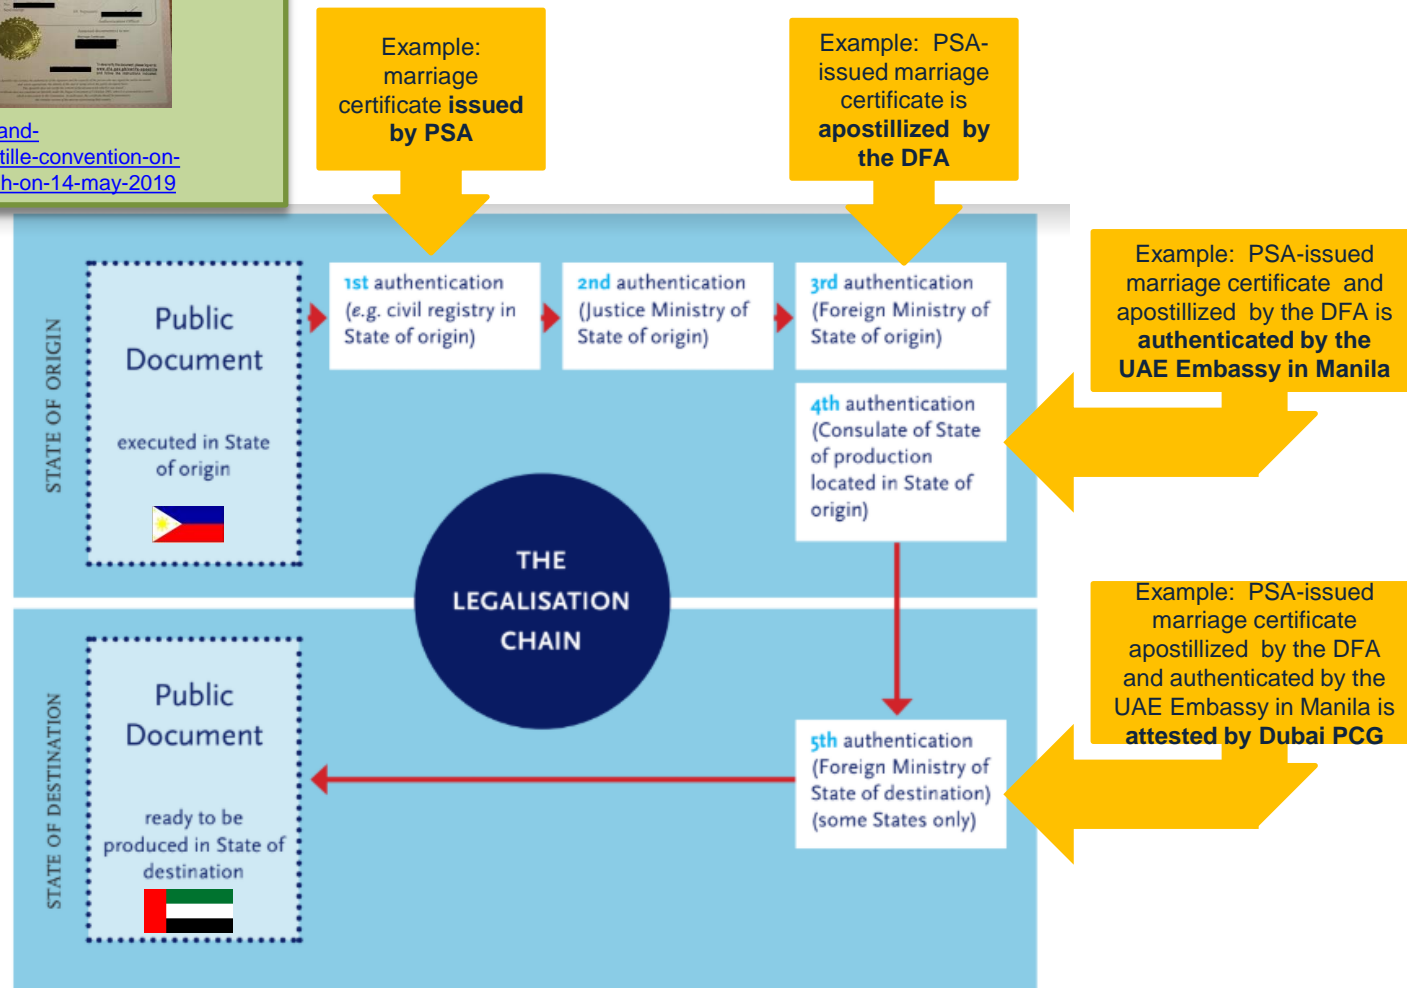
and-
tille-convention-on-
h-on-14-may-2019

Example: marriage certificate **issued by PSA**

Example: PSA-issued marriage certificate is **apostillized by the DFA**

Example: PSA-issued marriage certificate and apostillized by the DFA is **authenticated by the UAE Embassy in Manila**

Example: PSA-issued marriage certificate apostillized by the DFA and authenticated by the UAE Embassy in Manila is **attested by Dubai PCG**

STATE OF ORIGIN

Public Document

executed in State of origin

1st authentication (e.g. civil registry in State of origin)

2nd authentication (Justice Ministry of State of origin)

3rd authentication (Foreign Ministry of State of origin)

4th authentication (Consulate of State of production located in State of origin)

THE LEGALISATION CHAIN

STATE OF DESTINATION

Public Document

ready to be produced in State of destination

5th authentication (Foreign Ministry of State of destination) (some States only)